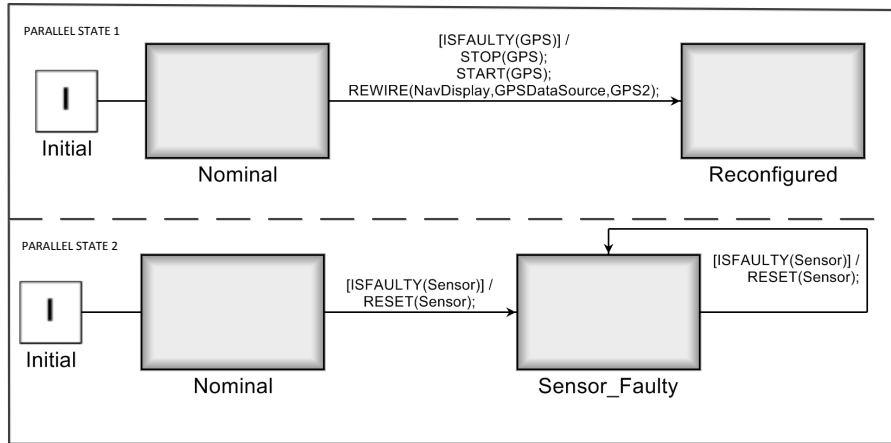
PARALLEL STATE 1

I

Initial

Nominal

[ISFAULTY(GPS)] /
STOP(GPS);
START(GPS);
REWIRE(NavDisplay,GPSDataSource,GPS2);

Reconfigured

PARALLEL STATE 2

I

Initial

Nominal

[ISFAULTY(Sensor)] /
RESET(Sensor);

Sensor_Faulty

[ISFAULTY(Sensor)] /
RESET(Sensor);